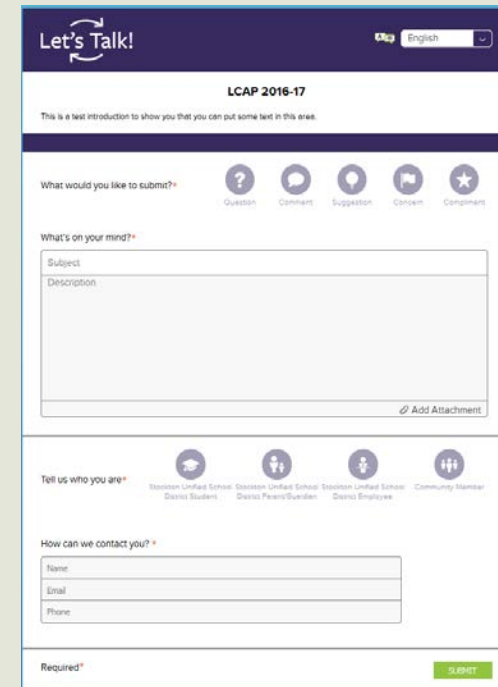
Let's Talk!

English

LCAP 2016-17

This is a test introduction to show you that you can put some text in this area.

What would you like to submit?*

Question Comment Suggestion Concern Compliment

What's on your mind?*

Subject

Description

Add Attachment

Tell us who you are*

Stockton Unified School District Student

Stockton Unified School District Parent/Guardian

Stockton Unified School District Employee

Community Member

How can we contact you? *

Name

Email

Phone

Required*

SUBMIT